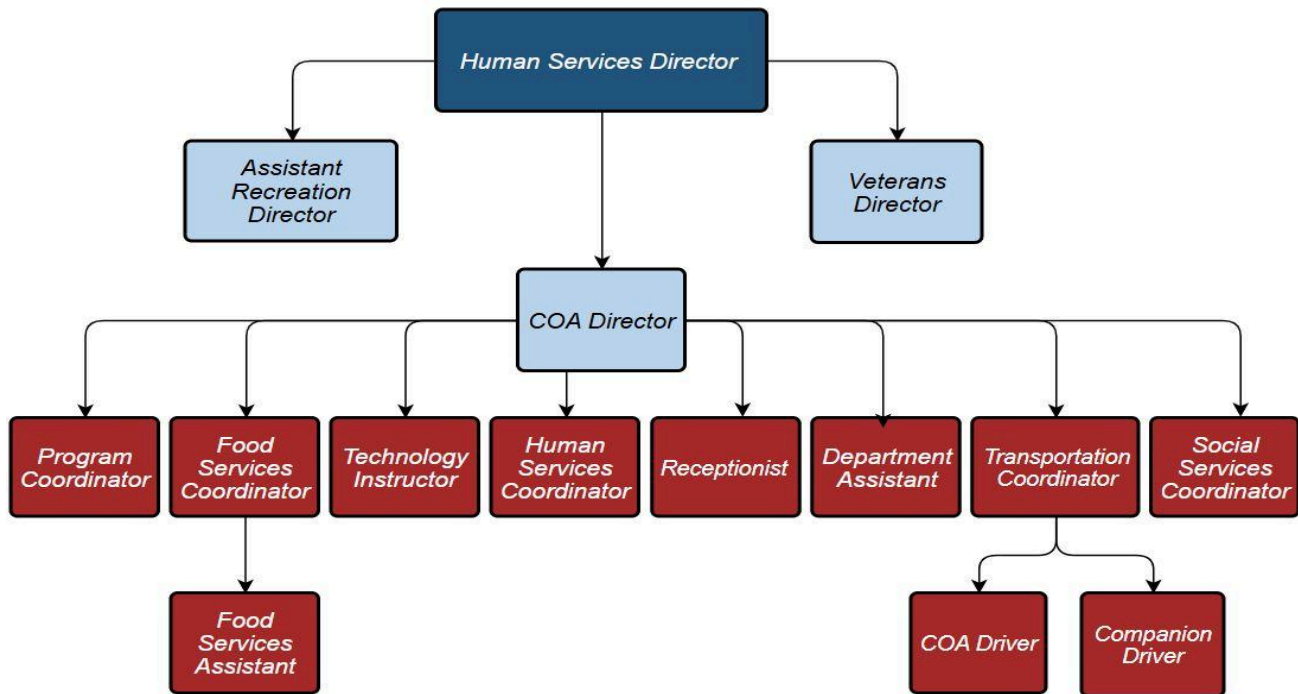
Human Services Director

Assistant Recreation Director

Veterans Director

COA Director

Program Coordinator

Food Services Coordinator

Technology Instructor

Human Services Coordinator

Receptionist

Department Assistant

Transportation Coordinator

Social Services Coordinator

Food Services Assistant

COA Driver

Companion Driver